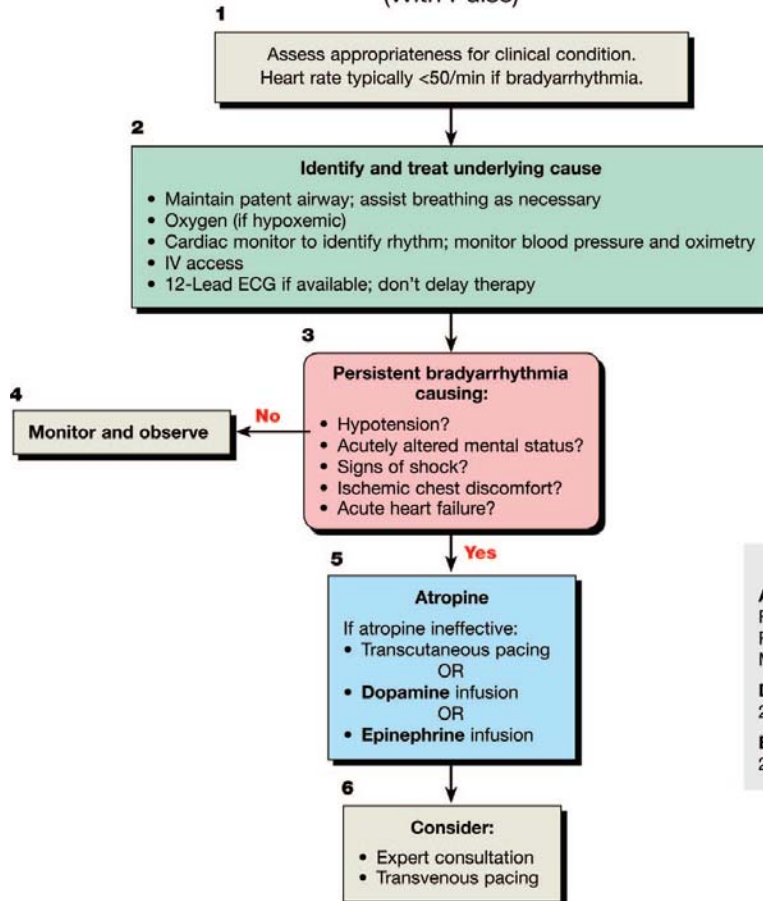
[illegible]

1

Assess appropriateness for clinical condition. Heart rate typically <50/min if bradyarrhythmia.

2

**Identify and treat underlying cause**

• Maintain patent airway; assist breathing as necessary
• Oxygen (if hypoxemic)
• Cardiac monitor to identify rhythm; monitor blood pressure and oximetry
• IV access
• 12-Lead ECG if available; don't delay therapy

3

**Persistent bradyarrhythmia causing:**

• Hypotension?
• Acutely altered mental status?
• Signs of shock?
• Ischemic chest discomfort?
• Acute heart failure?

No

4

**Monitor and observe**

Yes

5

**Atropine**

If atropine ineffective:
• Transcutaneous pacing
OR
• **Dopamine** infusion
OR
• **Epinephrine** infusion

6

**Consider:**

• Expert consultation
• Transvenous pacing

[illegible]